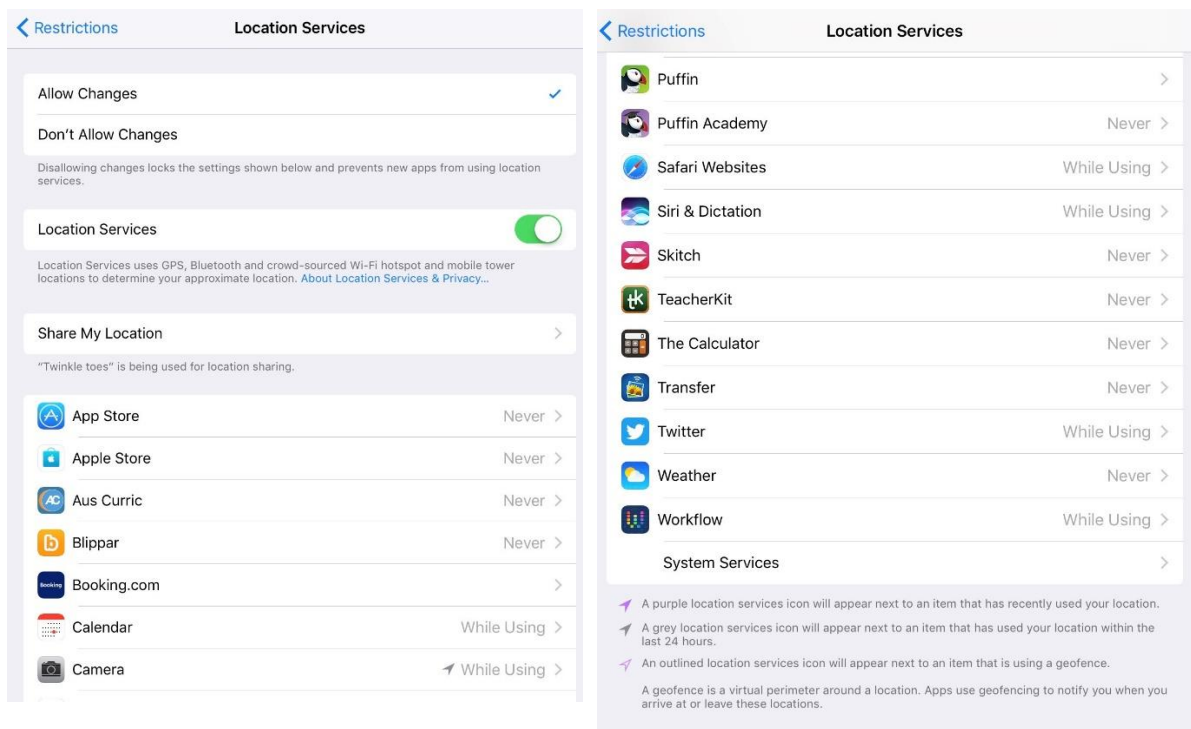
< Restrictions Location Services

Allow Changes ✓

Don't Allow Changes

Disallowing changes locks the settings shown below and prevents new apps from using location services.

Location Services

Location Services uses GPS, Bluetooth and crowd-sourced Wi-Fi hotspot and mobile tower locations to determine your approximate location. About Location Services & Privacy...

Share My Location >

"Twinkle toes" is being used for location sharing.

App Store Never >

Apple Store Never >

Aus Curric Never >

Blippar Never >

Booking.com >

Calendar While Using >

Camera While Using >

< Restrictions Location Services

Puffin >

Puffin Academy Never >

Safari Websites While Using >

Siri & Dictation While Using >

Skitch Never >

TeacherKit Never >

The Calculator Never >

Transfer Never >

Twitter While Using >

Weather Never >

Workflow While Using >

System Services >

A purple location services icon will appear next to an item that has recently used your location.

A grey location services icon will appear next to an item that has used your location within the last 24 hours.

An outlined location services icon will appear next to an item that is using a geofence.

A geofence is a virtual perimeter around a location. Apps use geofencing to notify you when you arrive at or leave these locations.